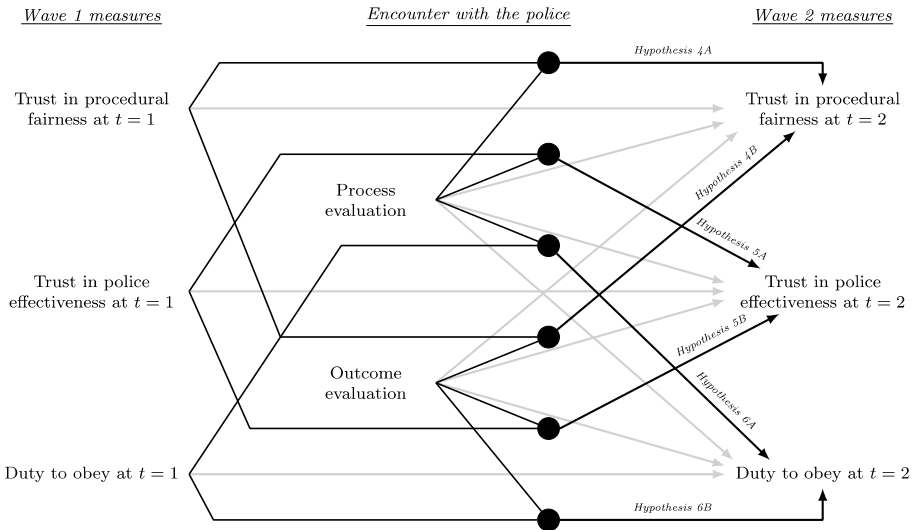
Wave 1 measures

Encounter with the police

Wave 2 measures

Hypothesis 4A

Trust in procedural fairness at $t = 1$

Trust in procedural fairness at $t = 2$

Hypothesis 4B

Process evaluation

Hypothesis 5A

Trust in police effectiveness at $t = 1$

Trust in police effectiveness at $t = 2$

Hypothesis 5B

Outcome evaluation

Hypothesis 6A

Duty to obey at $t = 1$

Duty to obey at $t = 2$

Hypothesis 6B